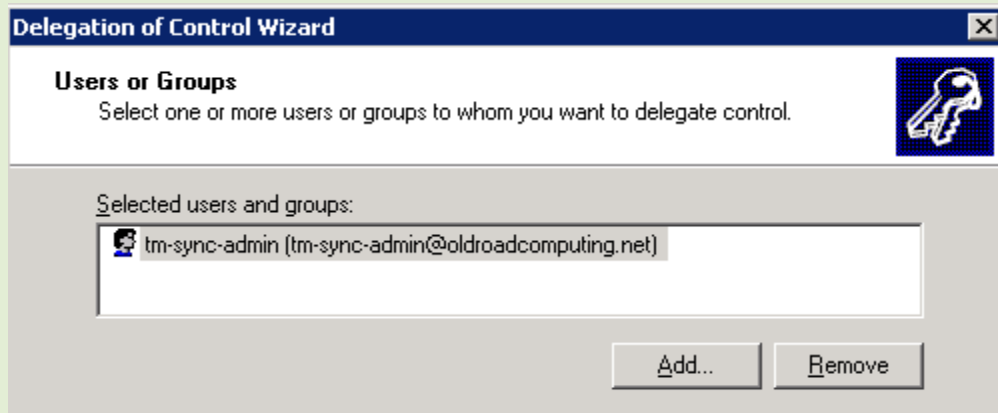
Delegation of Control Wizard

Users or Groups
Select one or more users or groups to whom you want to delegate control.

Selected users and groups:

tm-sync-admin (tm-sync-admin@oldroadcomputing.net)

Add...

Remove